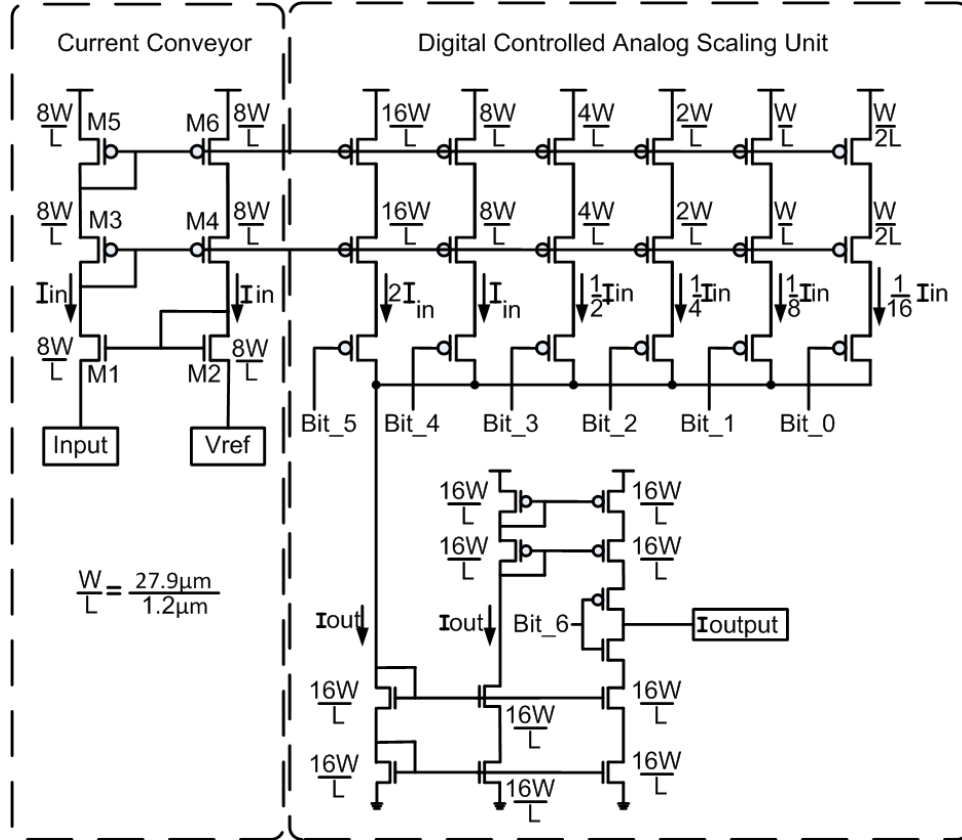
Current Conveyor

Digital Controlled Analog Scaling Unit

$\frac{8W}{L}$ M5

M6 $\frac{8W}{L}$

$\frac{8W}{L}$ M3

M4 $\frac{8W}{L}$

Iin

Iin

$\frac{8W}{L}$ M1

M2 $\frac{8W}{L}$

Input

Vref

$\frac{W}{L} = \frac{27.9\mu m}{1.2\mu m}$

$\frac{16W}{L}$ $\frac{8W}{L}$ $\frac{4W}{L}$ $\frac{2W}{L}$ $\frac{W}{L}$ $\frac{W}{2L}$

$\frac{16W}{L}$ $\frac{8W}{L}$ $\frac{4W}{L}$ $\frac{2W}{L}$ $\frac{W}{L}$ $\frac{W}{2L}$

$2I_{in}$ $I_{in}$ $\frac{1}{2}I_{in}$ $\frac{1}{4}I_{in}$ $\frac{1}{8}I_{in}$ $\frac{1}{16}I_{in}$

Bit_5 Bit_4 Bit_3 Bit_2 Bit_1 Bit_0

$\frac{16W}{L}$ $\frac{16W}{L}$

$\frac{16W}{L}$ $\frac{16W}{L}$

Iout

Iout

Bit_6

Ioutput

$\frac{16W}{L}$ $\frac{16W}{L}$ $\frac{16W}{L}$

$\frac{16W}{L}$ $\frac{16W}{L}$ $\frac{16W}{L}$